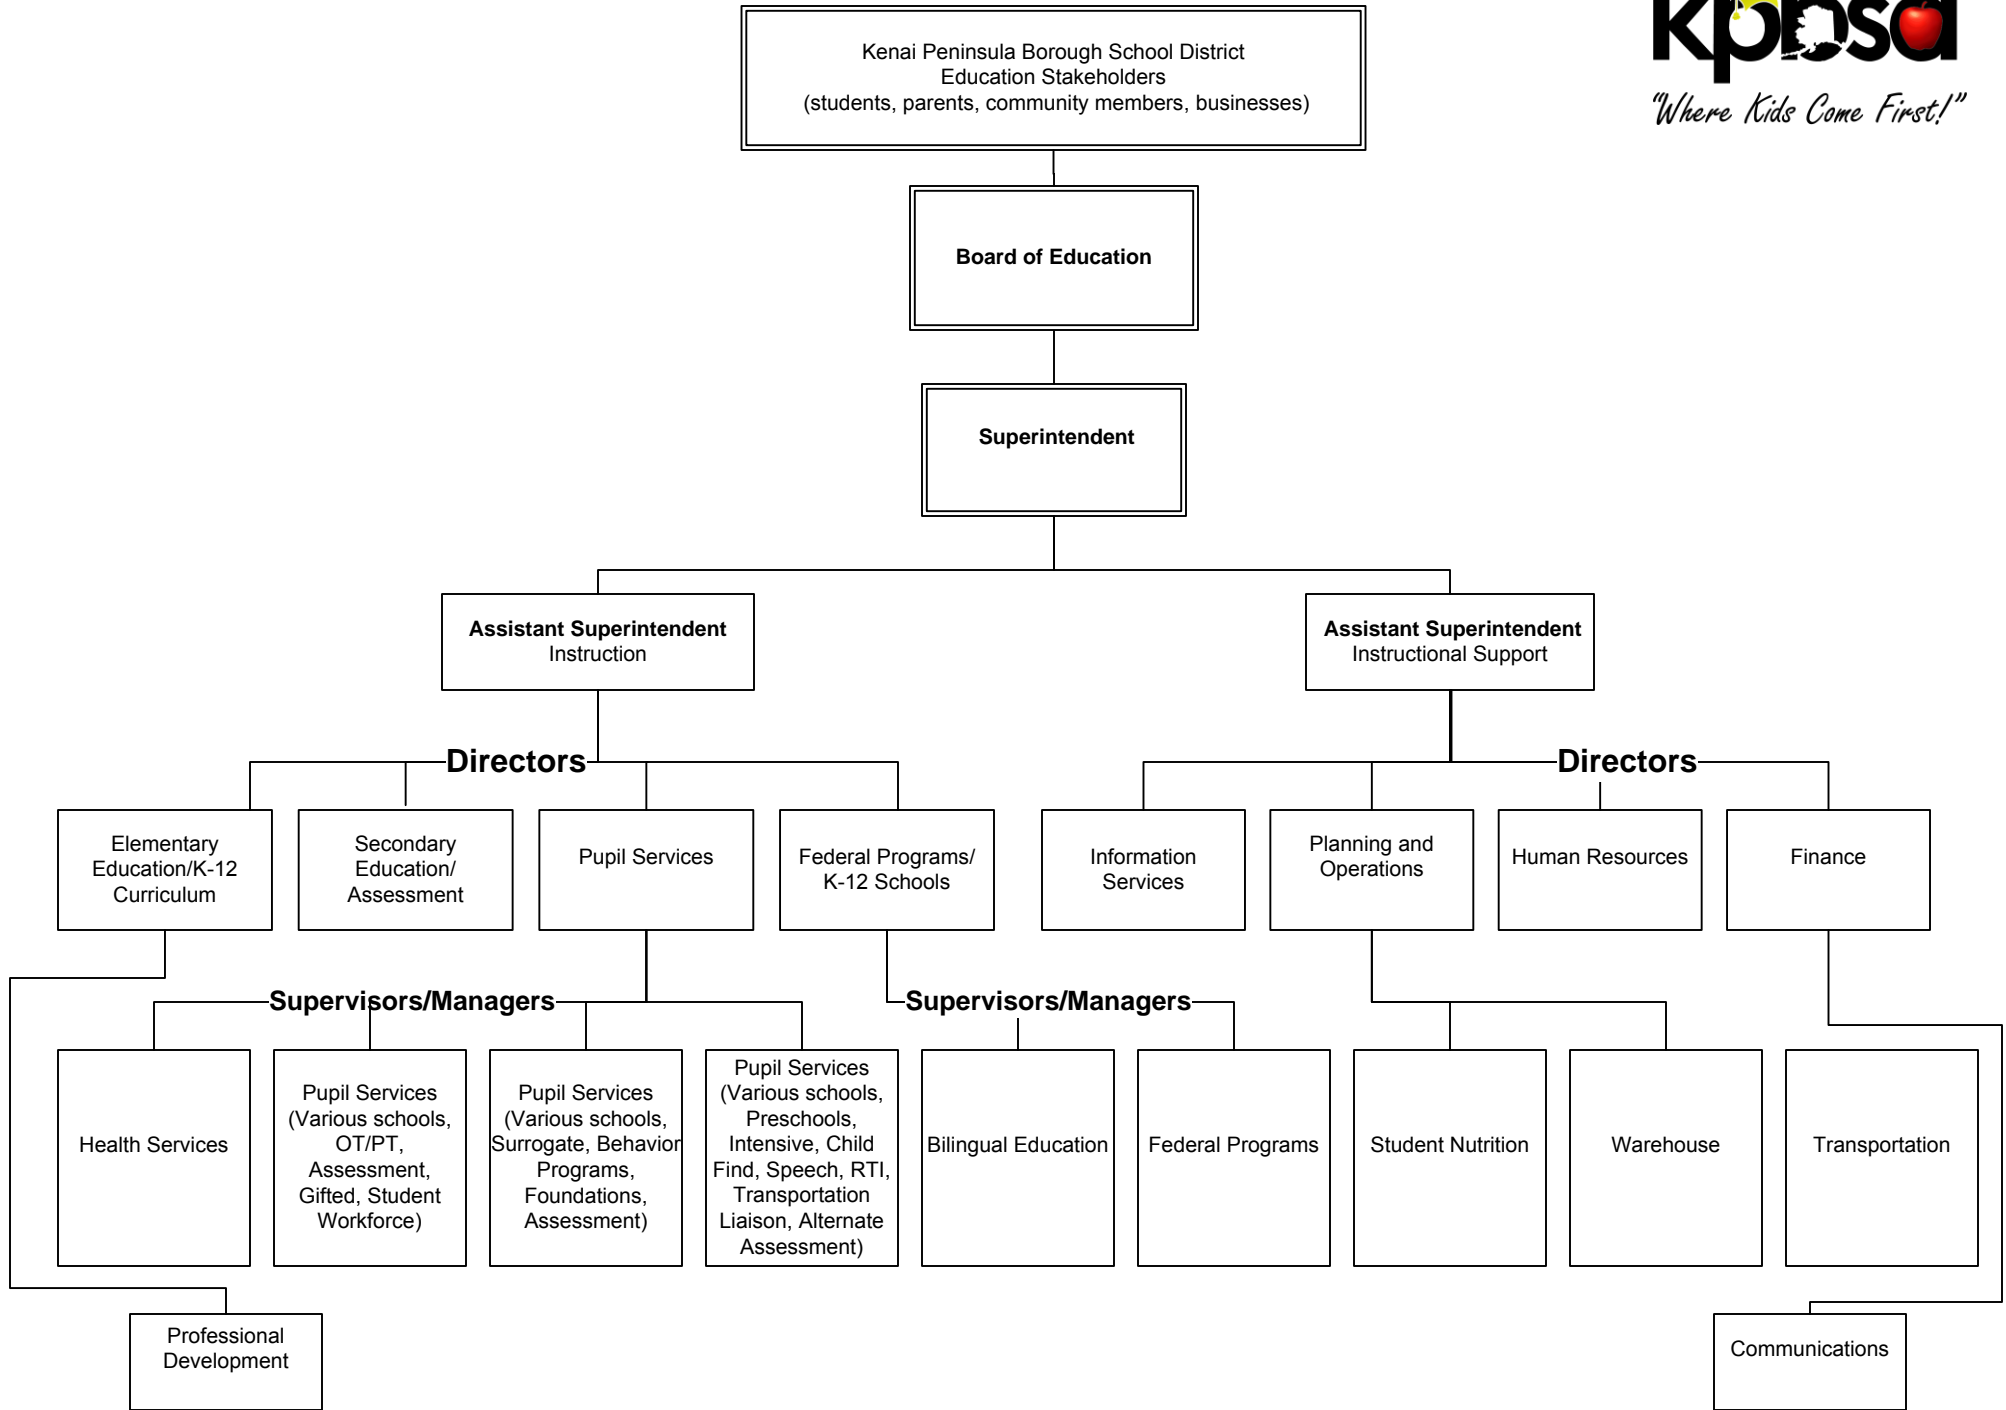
kpbsd
"Where Kids Come First!"

Kenai Peninsula Borough School District
Education Stakeholders
(students, parents, community members, businesses)

**Board of Education**

**Superintendent**

**Assistant Superintendent**
Instruction

**Assistant Superintendent**
Instructional Support

**Directors**

Elementary Education/K-12 Curriculum

Secondary Education/ Assessment

Pupil Services

Federal Programs/ K-12 Schools

**Directors**

Information Services

Planning and Operations

Human Resources

Finance

**Supervisors/Managers**

Health Services

Pupil Services (Various schools, OT/PT, Assessment, Gifted, Student Workforce)

Pupil Services (Various schools, Surrogate, Behavior Programs, Foundations, Assessment)

Pupil Services (Various schools, Preschools, Intensive, Child Find, Speech, RTI, Transportation Liaison, Alternate Assessment)

**Supervisors/Managers**

Bilingual Education

Federal Programs

Student Nutrition

Warehouse

Transportation

Professional Development

Communications